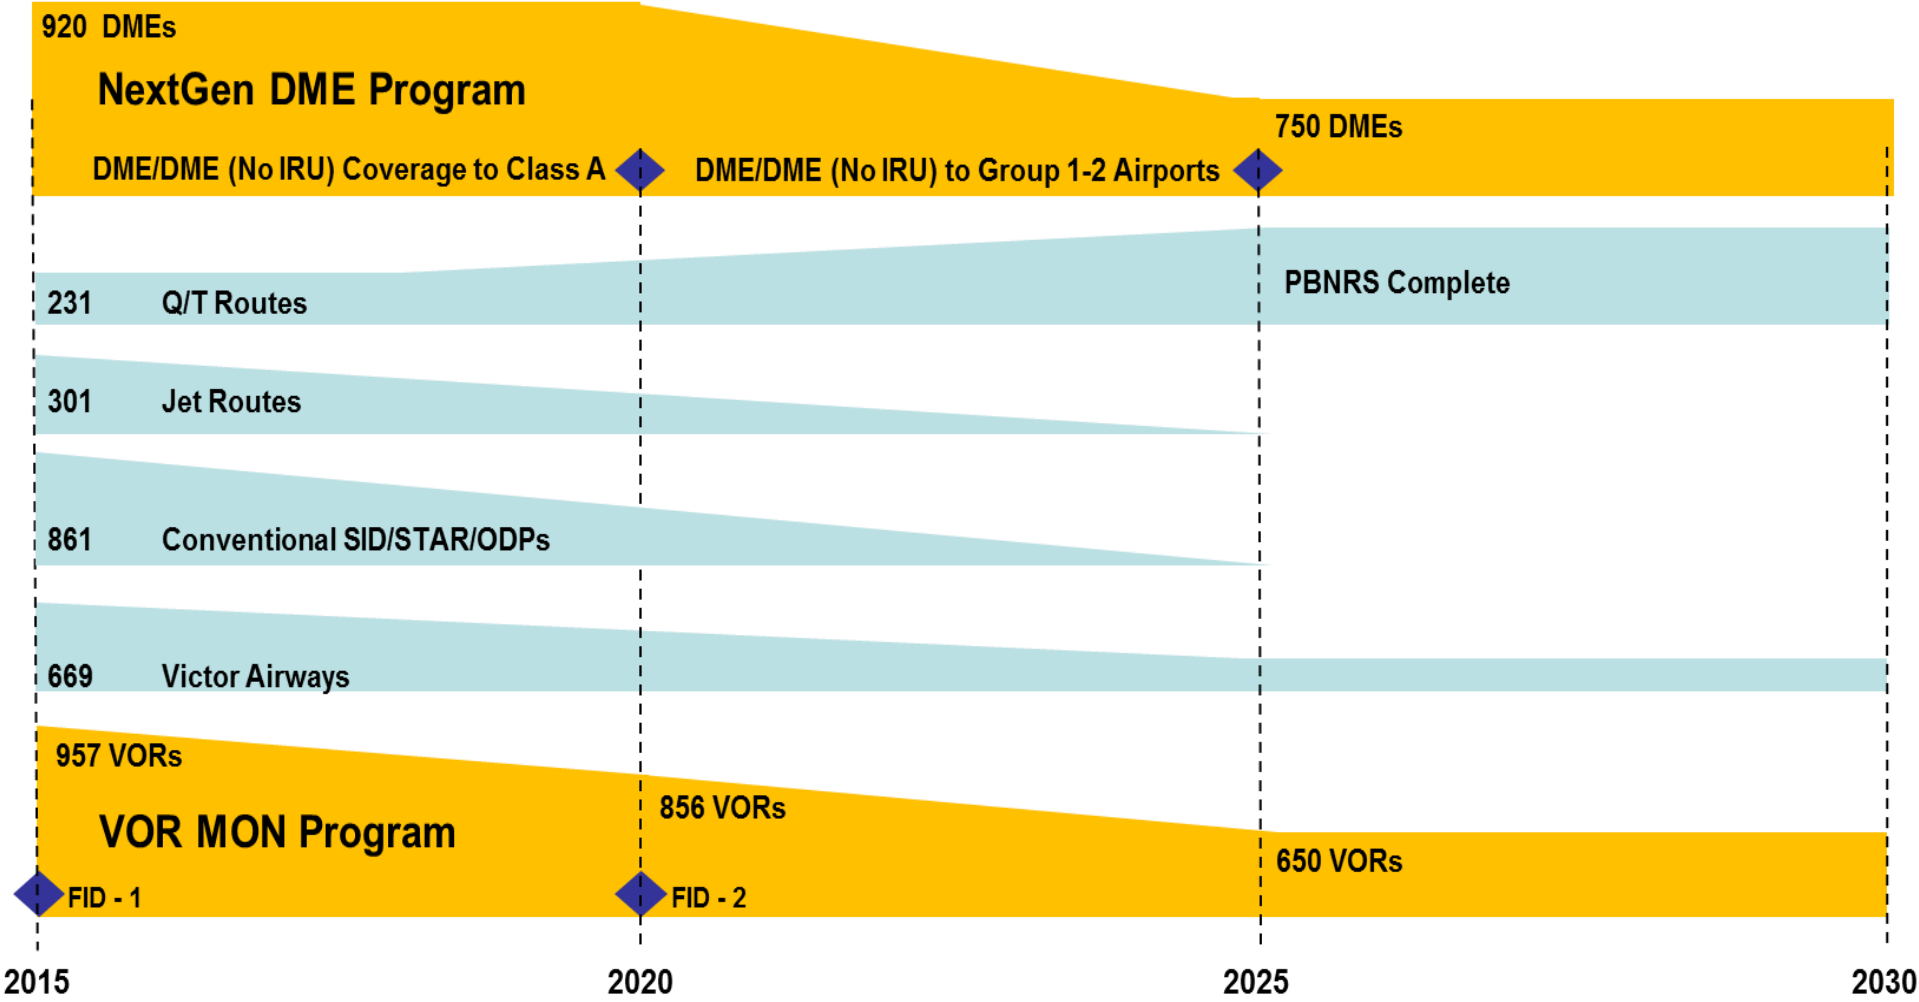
920 DMEs

NextGen DME Program

750 DMEs

DME/DME (No IRU) Coverage to Class A

DME/DME (No IRU) to Group 1-2 Airports

231 Q/T Routes

PBNRS Complete

301 Jet Routes

861 Conventional SID/STAR/ODPs

669 Victor Airways

957 VORs

VOR MON Program

856 VORs

650 VORs

FID - 1

FID - 2

2015

2020

2025

2030